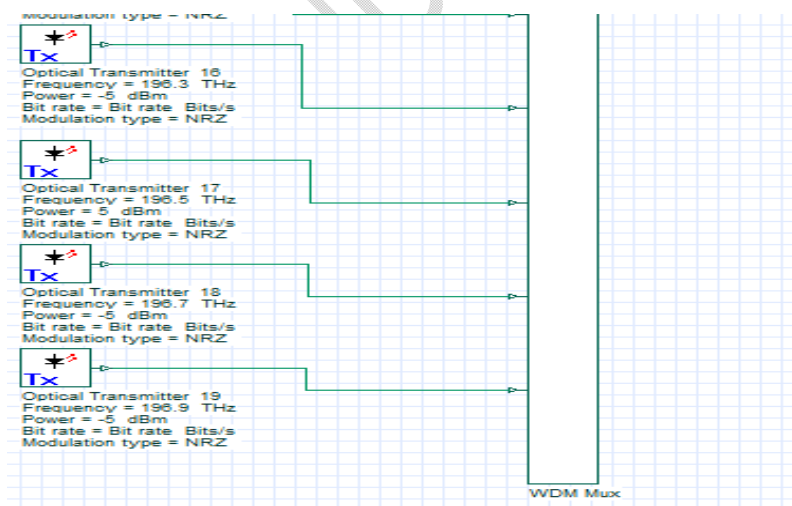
Modulation type = NRZ

Tx
Optical Transmitter 16
Frequency = 196.3 THz
Power = -5 dBm
Bit rate = Bit rate Bits/s
Modulation type = NRZ

Tx
Optical Transmitter 17
Frequency = 196.5 THz
Power = 5 dBm
Bit rate = Bit rate Bits/s
Modulation type = NRZ

Tx
Optical Transmitter 18
Frequency = 196.7 THz
Power = -5 dBm
Bit rate = Bit rate Bits/s
Modulation type = NRZ

Tx
Optical Transmitter 19
Frequency = 196.9 THz
Power = -5 dBm
Bit rate = Bit rate Bits/s
Modulation type = NRZ

WDM Mux